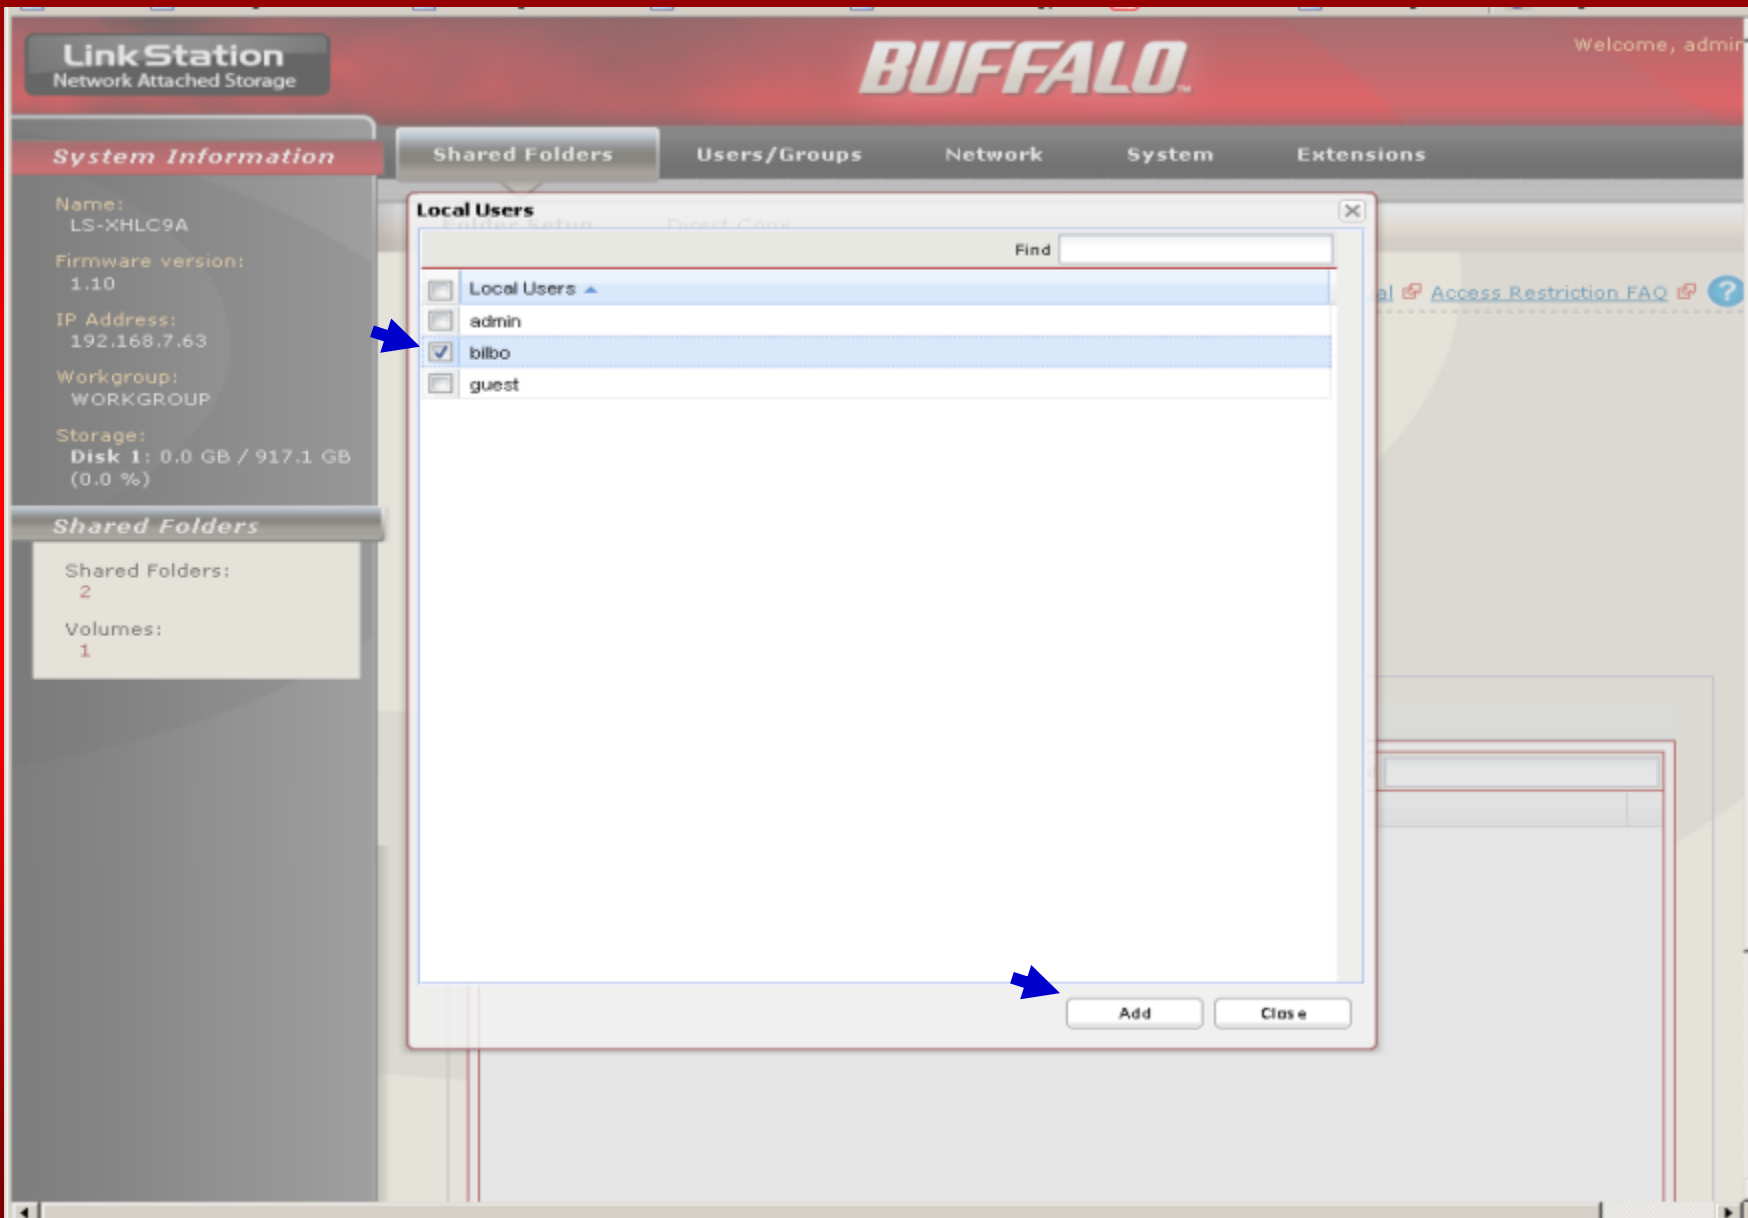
LinkStation
Network Attached Storage

BUFFALO

Welcome, admi

System Information

Shared Folders Users/Groups Network System Extensions

Name:
LS-XHLC9A

Firmware version:
1.10

IP Address:
192.168.7.63

Workgroup:
WORKGROUP

Storage:
Disk 1: 0.0 GB / 917.1 GB
(0.0 %)

Shared Folders

Shared Folders:
2

Volumes:
1

Local Users

Find

| | Local Users ▲ |
|---|---|
| ☐ | admin |
| ☑ | bilbo |
| ☐ | guest |

Access Restriction FAQ

Add Close